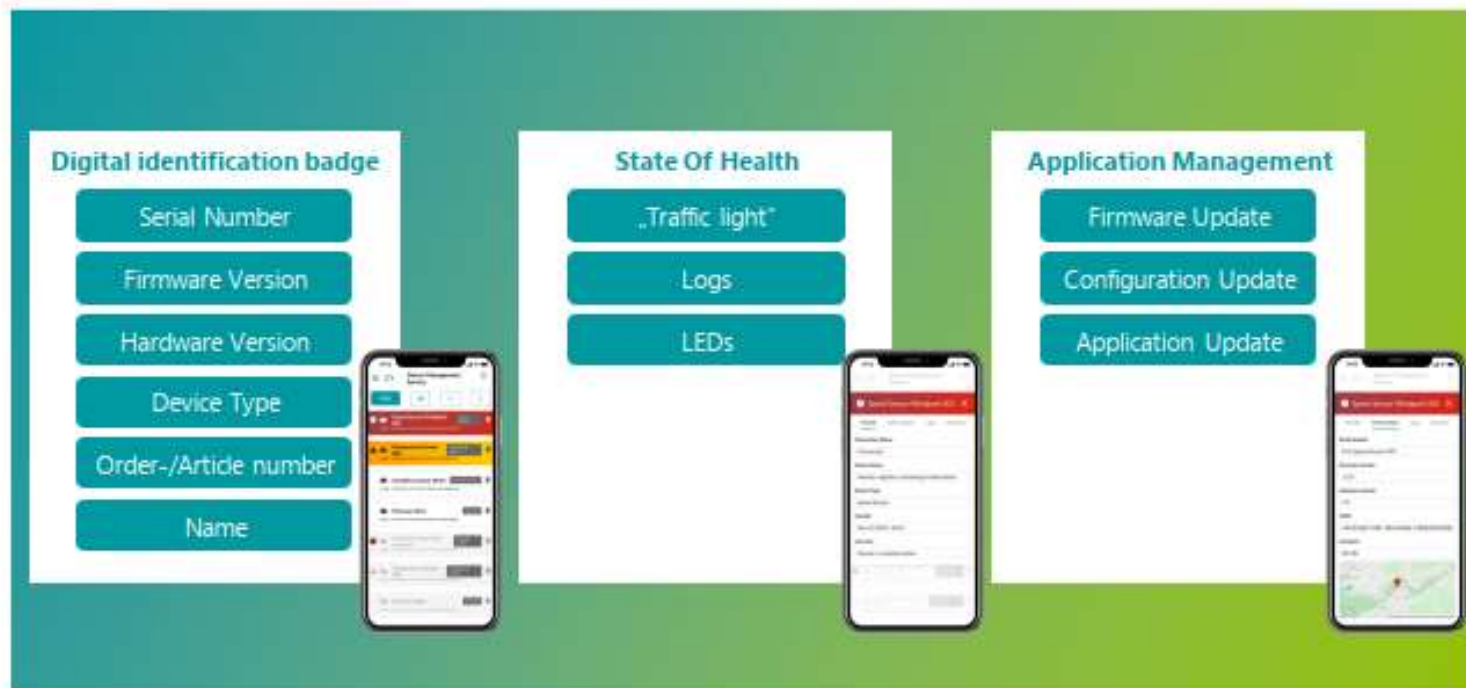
Digital identification badge

Serial Number

Firmware Version

Hardware Version

Device Type

Order-/Article number

Name

State Of Health

„Traffic light"

Logs

LEDs

Application Management

Firmware Update

Configuration Update

Application Update